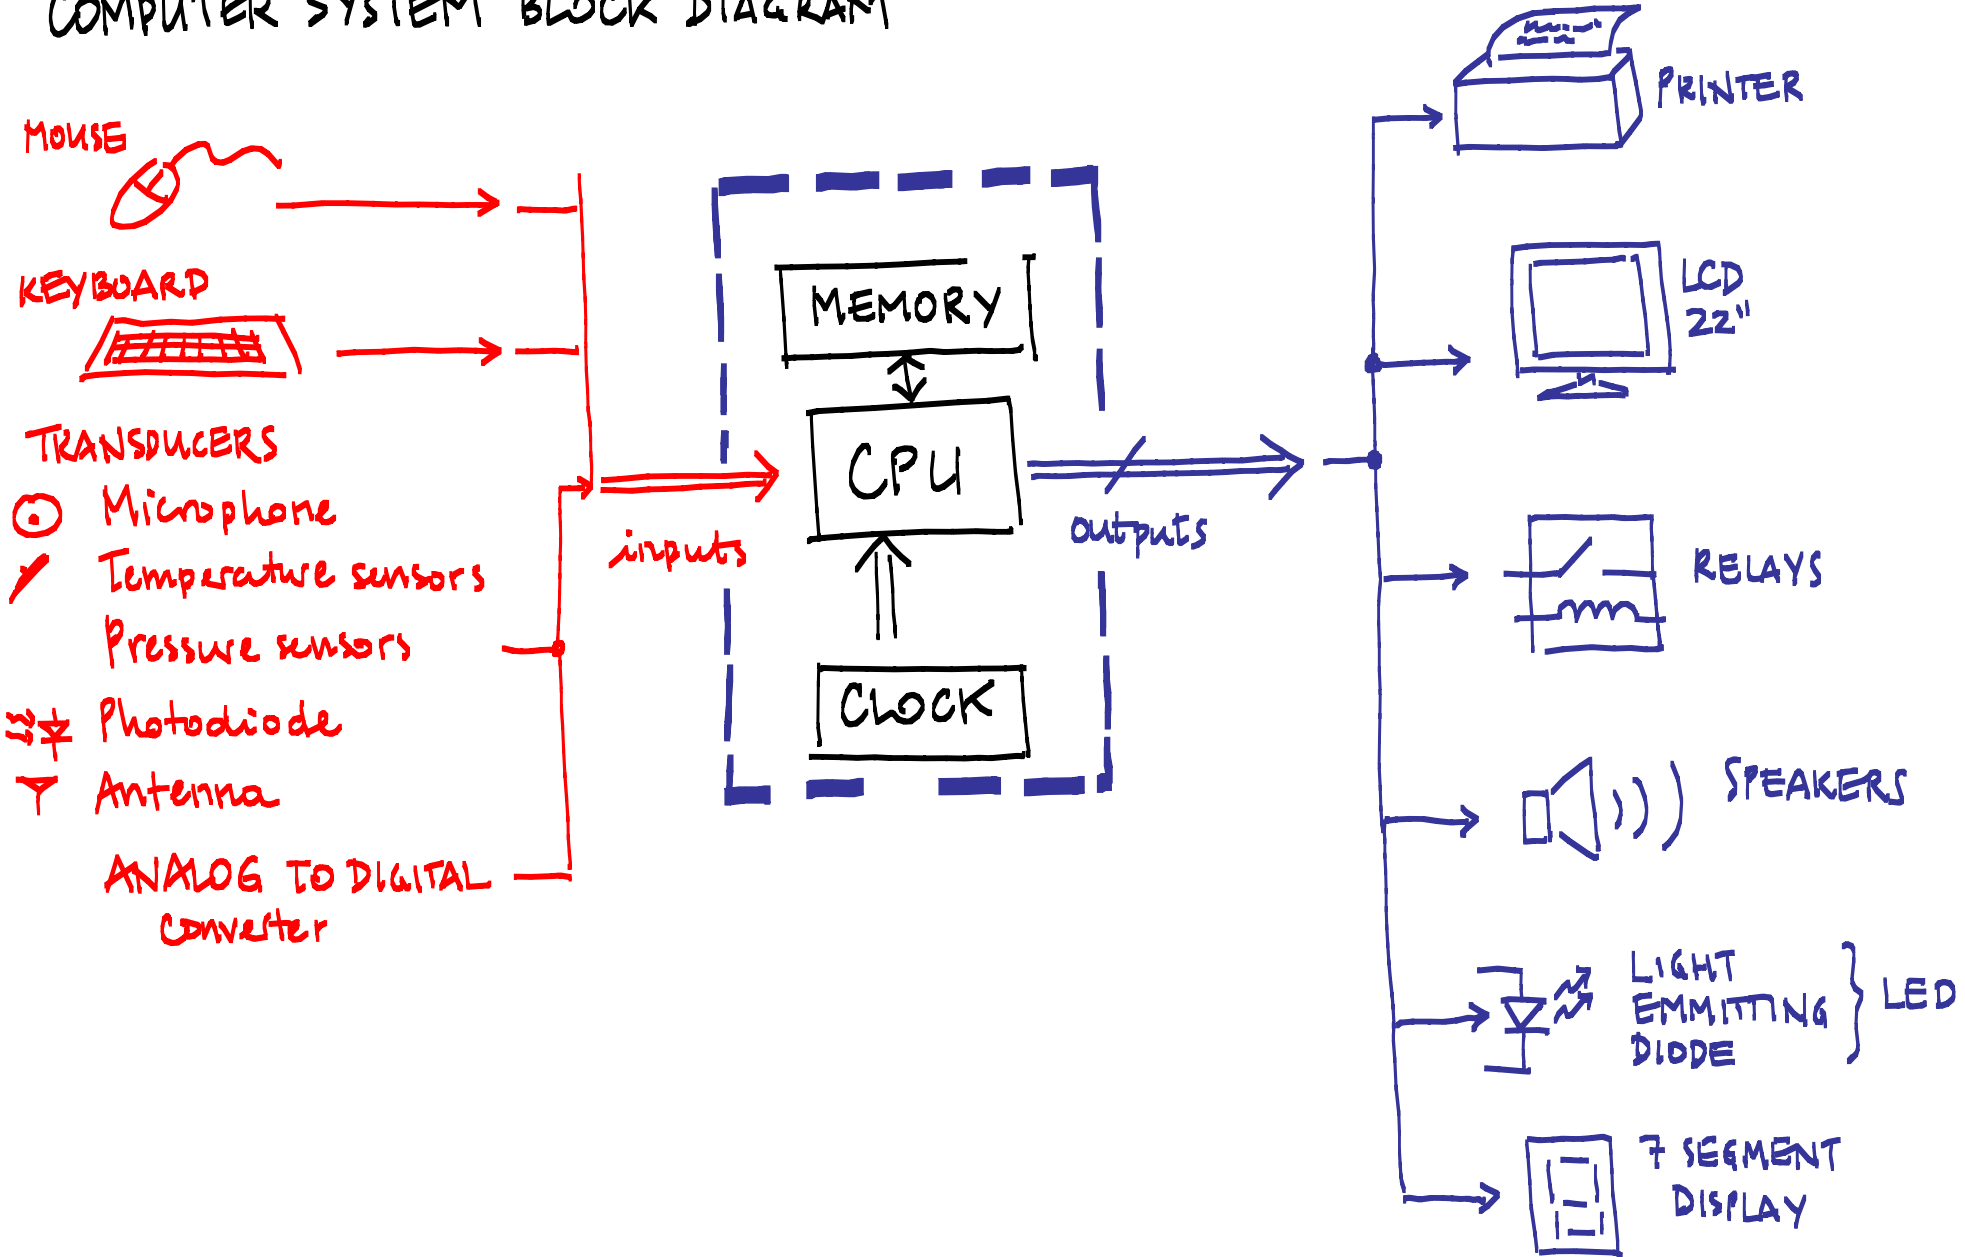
COMPUTER SYSTEM BLOCK DIAGRAM

MOUSE

KEYBOARD

TRANSDUCERS
Microphone
Temperature sensors
Pressure sensors
Photodiode
Antenna

ANALOG TO DIGITAL Converter

inputs

MEMORY

CPU

CLOCK

outputs

PRINTER

LCD 22"

RELAYS

SPEAKERS

LIGHT EMMITTING DIODE } LED

7 SEGMENT DISPLAY